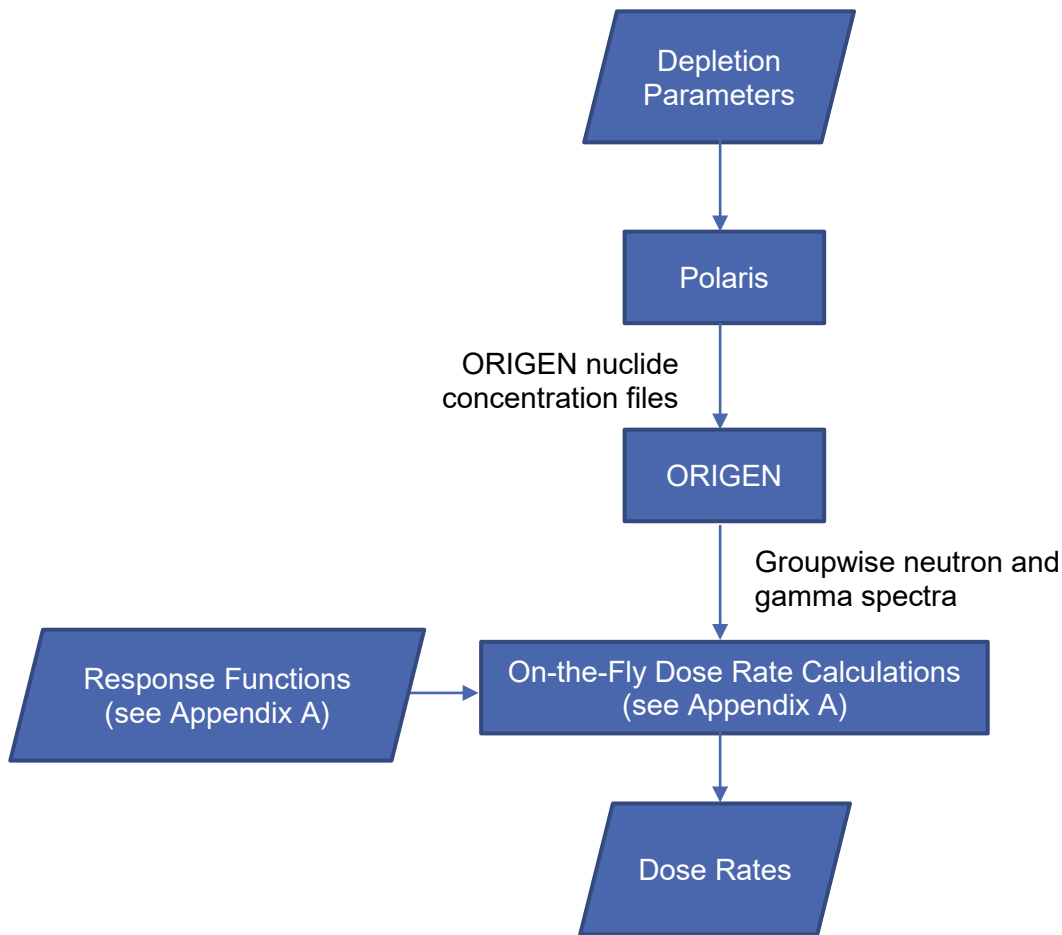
Depletion Parameters

Polaris

ORIGEN nuclide concentration files

ORIGEN

Groupwise neutron and gamma spectra

Response Functions (see Appendix A)

On-the-Fly Dose Rate Calculations (see Appendix A)

Dose Rates